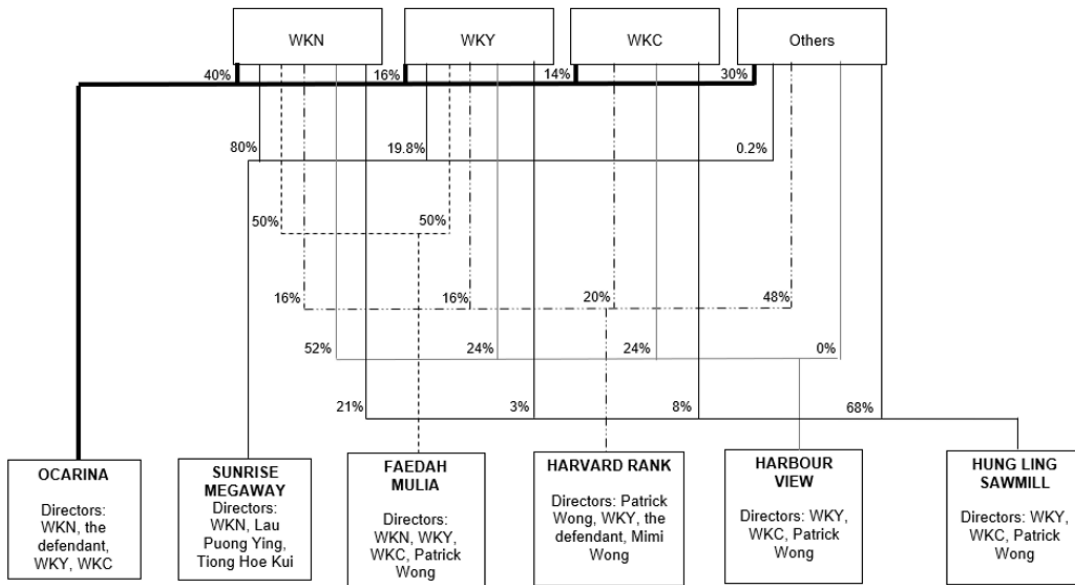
WKN

WKY

WKC

Others

40%

16%

14%

30%

80%

19.8%

0.2%

50%

50%

16%

16%

20%

48%

52%

24%

24%

0%

21%

3%

8%

68%

OCARINA

Directors: WKN, the defendant, WKY, WKC

SUNRISE MEGAWAY

Directors: WKN, Lau Puong Ying, Tiong Hoe Kui

FAEDAH MULIA

Directors: WKN, WKY, WKC, Patrick Wong

HARVARD RANK

Directors: Patrick Wong, WKY, the defendant, Mimi Wong

HARBOUR VIEW

Directors: WKY, WKC, Patrick Wong

HUNG LING SAWMILL

Directors: WKY, WKC, Patrick Wong